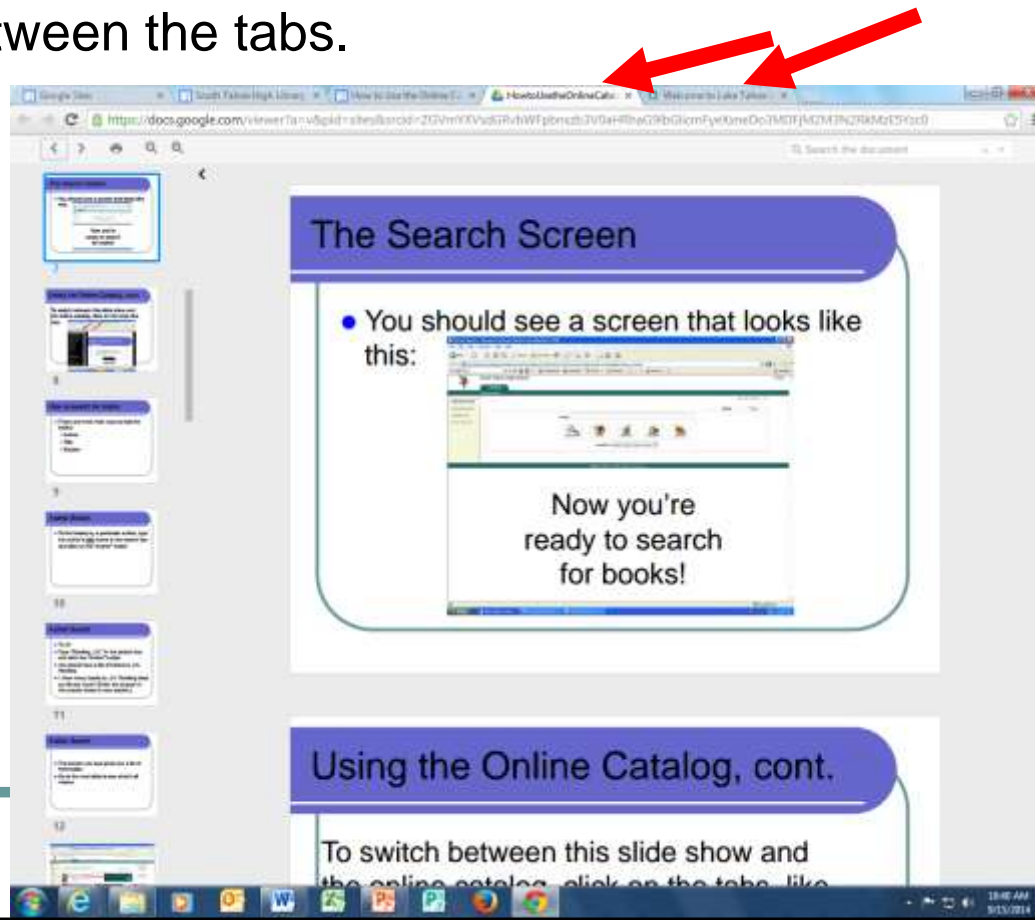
tween the tabs.

Google Sites | South Tahoe High Library | How to Use the Online C | HowtoUsetheOnlineCata | Welcome to Lake Tahoe

https://docs.google.com/viewer?a=v&pid=sites&srcid=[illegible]

Search the document

<

The Search Screen

• You should see a screen that looks like this:

Now you're ready to search for books!

7

8

9

10

11

12

Using the Online Catalog, cont.

To switch between this slide show and the online catalog, click on the tabs, like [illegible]